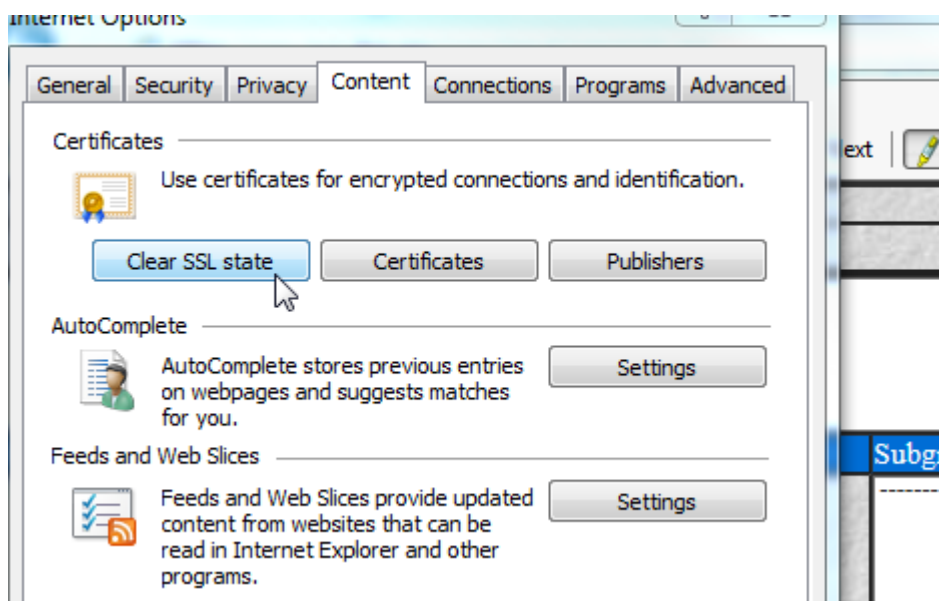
Internet Options

General | Security | Privacy | Content | Connections | Programs | Advanced

Certificates

Use certificates for encrypted connections and identification.

Clear SSL state | Certificates | Publishers

AutoComplete

AutoComplete stores previous entries on webpages and suggests matches for you.

Settings

Feeds and Web Slices

Feeds and Web Slices provide updated content from websites that can be read in Internet Explorer and other programs.

Settings

ext

Subg

--------